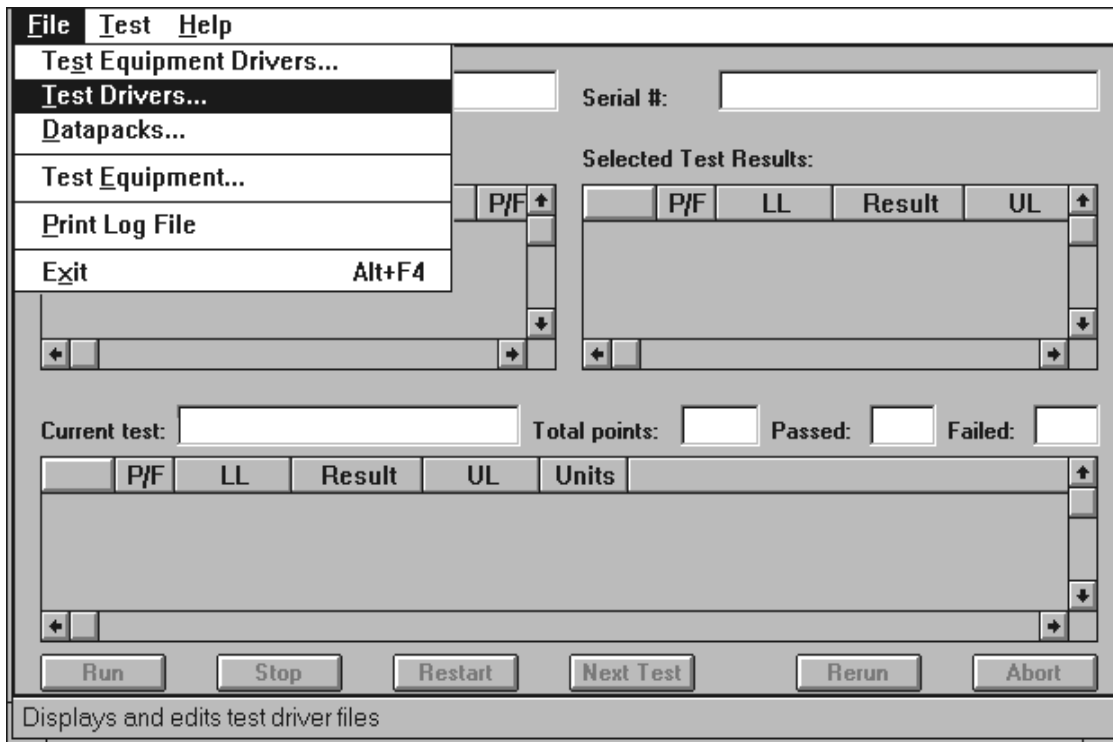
File Test Help

Test Equipment Drivers...
Test Drivers...
Datapacks...
Test Equipment...
Print Log File
Exit Alt+F4

Serial #:

P/F

Selected Test Results:

| | P/F | LL | Result | UL |
|---|---|---|---|---|

Current test: Total points: Passed: Failed:

| | P/F | LL | Result | UL | Units |
|---|---|---|---|---|---|

Run Stop Restart Next Test Rerun Abort

Displays and edits test driver files